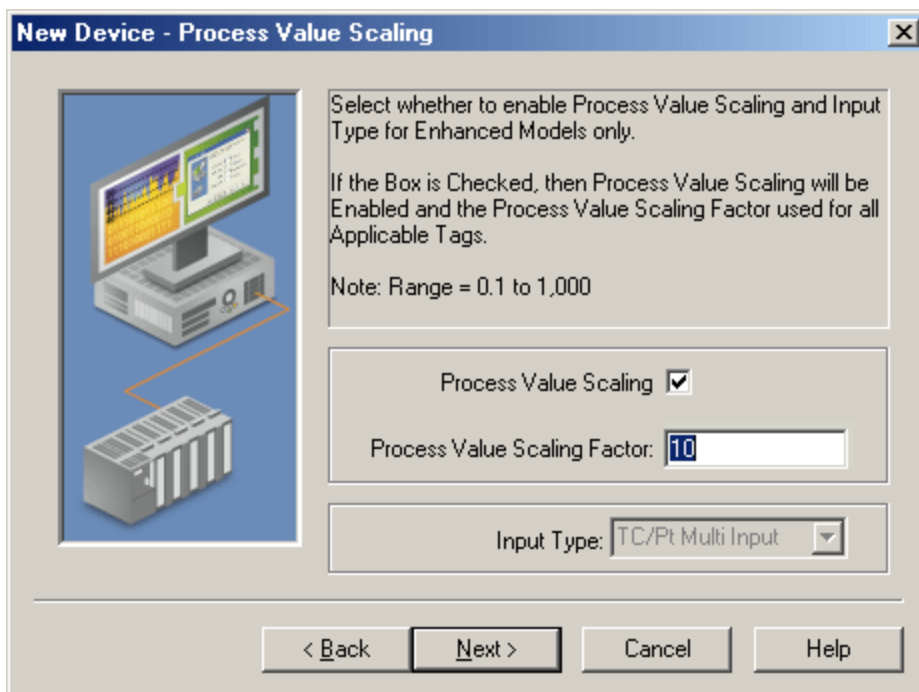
New Device - Process Value Scaling

Select whether to enable Process Value Scaling and Input Type for Enhanced Models only.

If the Box is Checked, then Process Value Scaling will be Enabled and the Process Value Scaling Factor used for all Applicable Tags.

Note: Range = 0.1 to 1,000

Process Value Scaling ☑

Process Value Scaling Factor: 10

Input Type: TC/Pt Multi Input

< Back | Next > | Cancel | Help